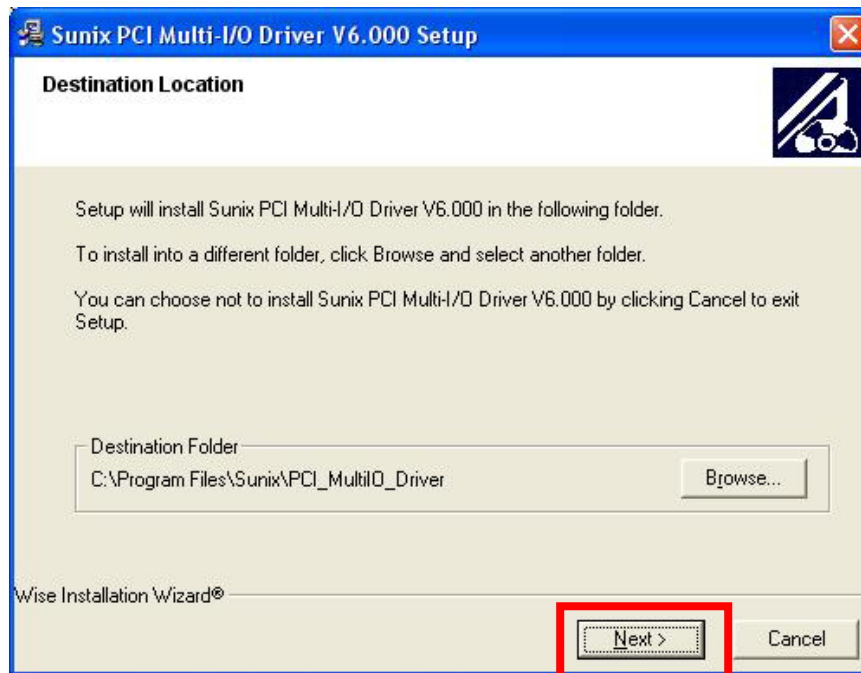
Sunix PCI Multi-I/O Driver V6.000 Setup

Destination Location

Setup will install Sunix PCI Multi-I/O Driver V6.000 in the following folder.

To install into a different folder, click Browse and select another folder.

You can choose not to install Sunix PCI Multi-I/O Driver V6.000 by clicking Cancel to exit Setup.

Destination Folder

C:\Program Files\Sunix\PCI_MultiIO_Driver

Browse...

Wise Installation Wizard®

Next >

Cancel